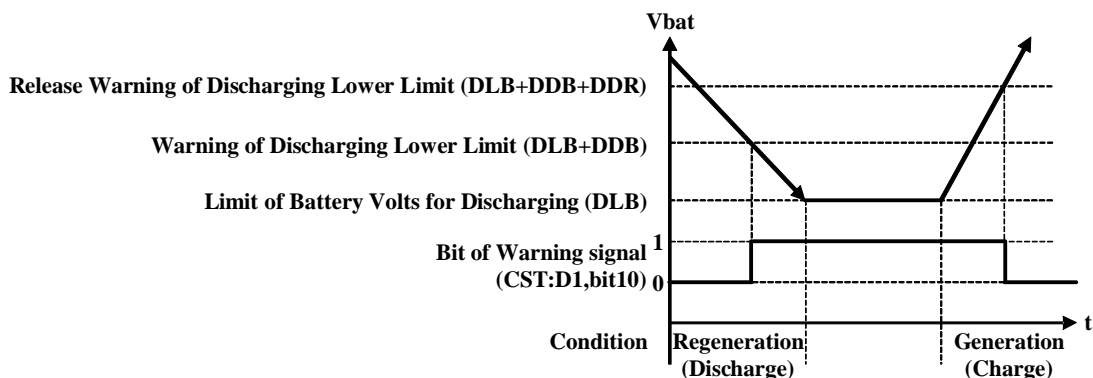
Vbat

Release Warning of Discharging Lower Limit (DLB+DDB+DDR)

Warning of Discharging Lower Limit (DLB+DDB)

Limit of Battery Volts for Discharging (DLB)

Bit of Warning signal (CST:D1,bit10)

1

0

t

Condition

Regeneration (Discharge)

Generation (Charge)